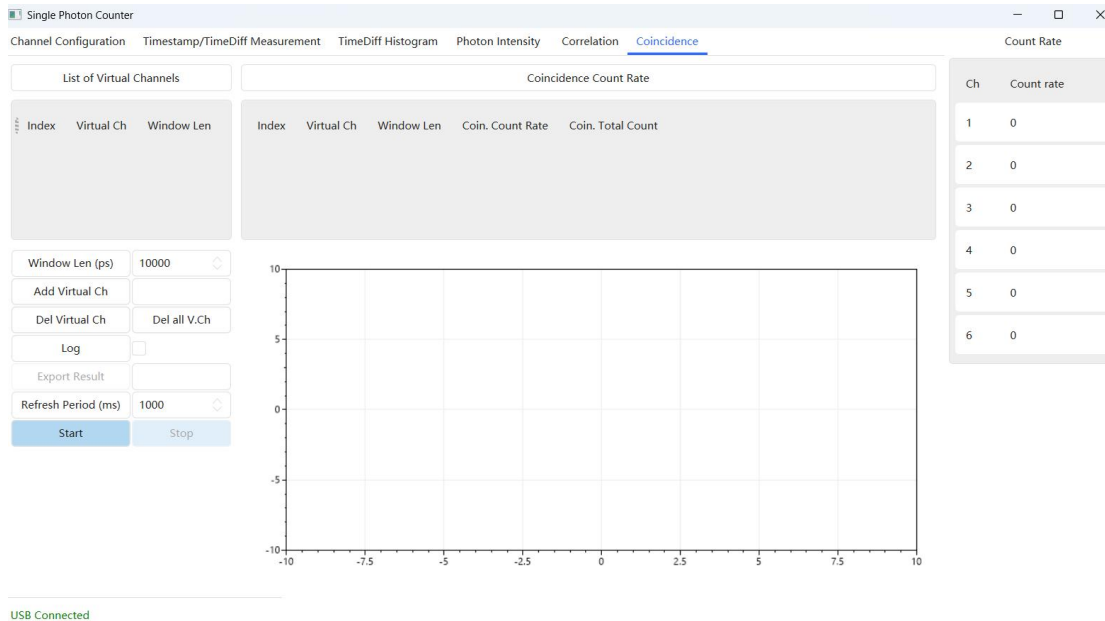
Single Photon Counter

Channel Configuration Timestamp/TimeDiff Measurement TimeDiff Histogram Photon Intensity Correlation Coincidence

Count Rate

List of Virtual Channels

Coincidence Count Rate

| Index | Virtual Ch | Window Len |
|---|---|---|

| Index | Virtual Ch | Window Len | Coin. Count Rate | Coin. Total Count |
|---|---|---|---|---|

| Ch | Count rate |
|---|---|
| 1 | 0 |
| 2 | 0 |
| 3 | 0 |
| 4 | 0 |
| 5 | 0 |
| 6 | 0 |

Window Len (ps) 10000
Add Virtual Ch
Del Virtual Ch Del all V.Ch
Log
Export Result
Refresh Period (ms) 1000
Start Stop

10
5
0
-5
-10
-10 -7.5 -5 -2.5 0 2.5 5 7.5 10

USB Connected